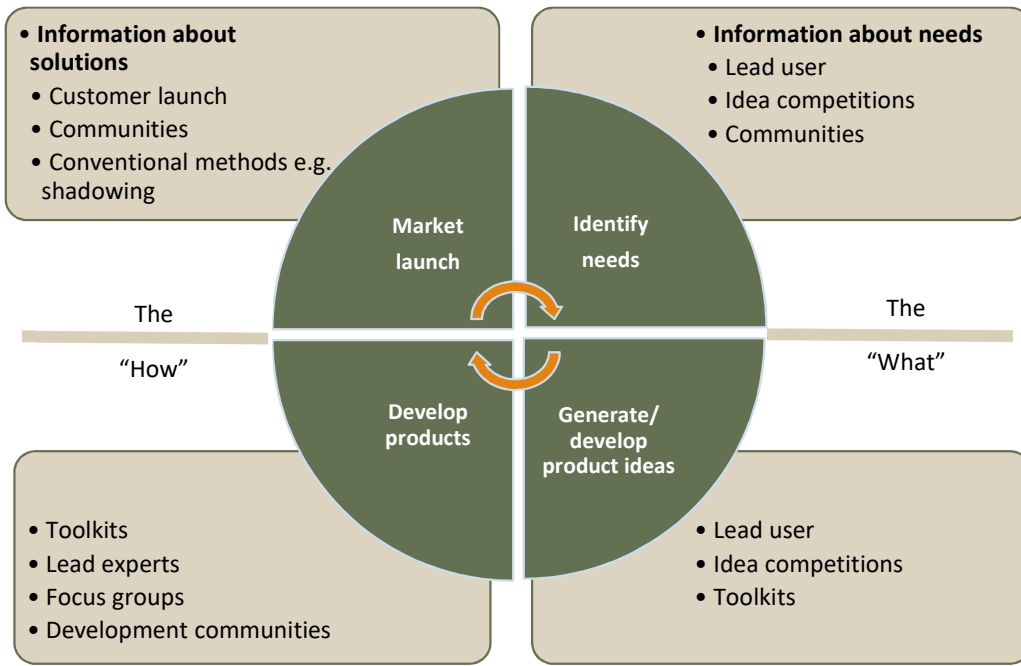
• **Information about solutions**
• Customer launch
• Communities
• Conventional methods e.g. shadowing

• **Information about needs**
• Lead user
• Idea competitions
• Communities

**Market launch**

**Identify needs**

The

"How"

The

"What"

**Develop products**

**Generate/ develop product ideas**

• Toolkits
• Lead experts
• Focus groups
• Development communities

• Lead user
• Idea competitions
• Toolkits